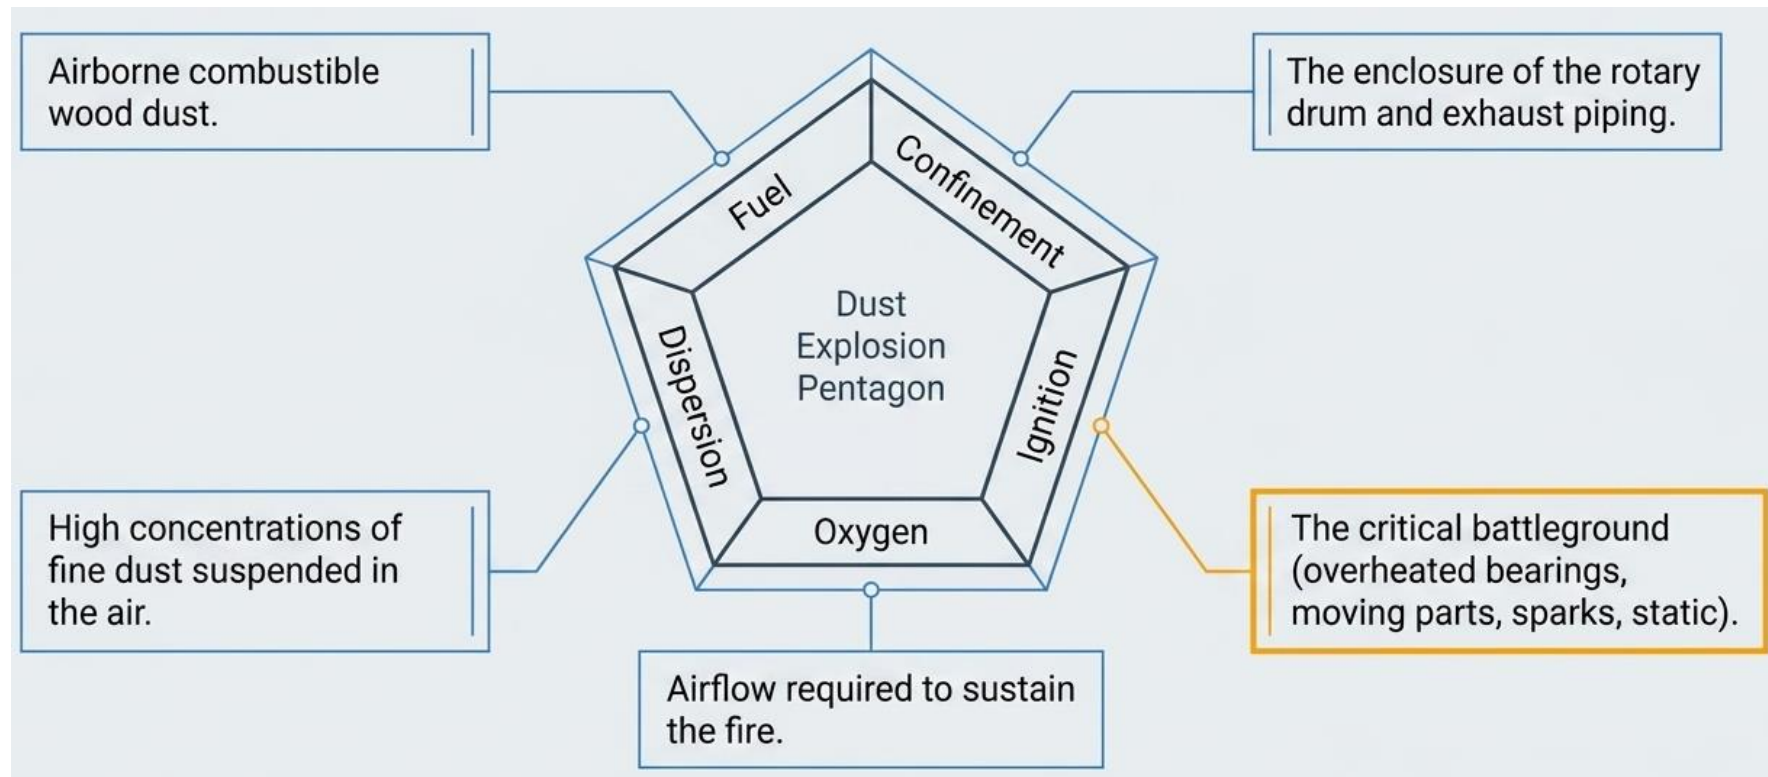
Airborne combustible wood dust.

The enclosure of the rotary drum and exhaust piping.

Fuel

Confinement

Dust Explosion Pentagon

Dispersion

Ignition

Oxygen

High concentrations of fine dust suspended in the air.

The critical battleground (overheated bearings, moving parts, sparks, static).

Airflow required to sustain the fire.